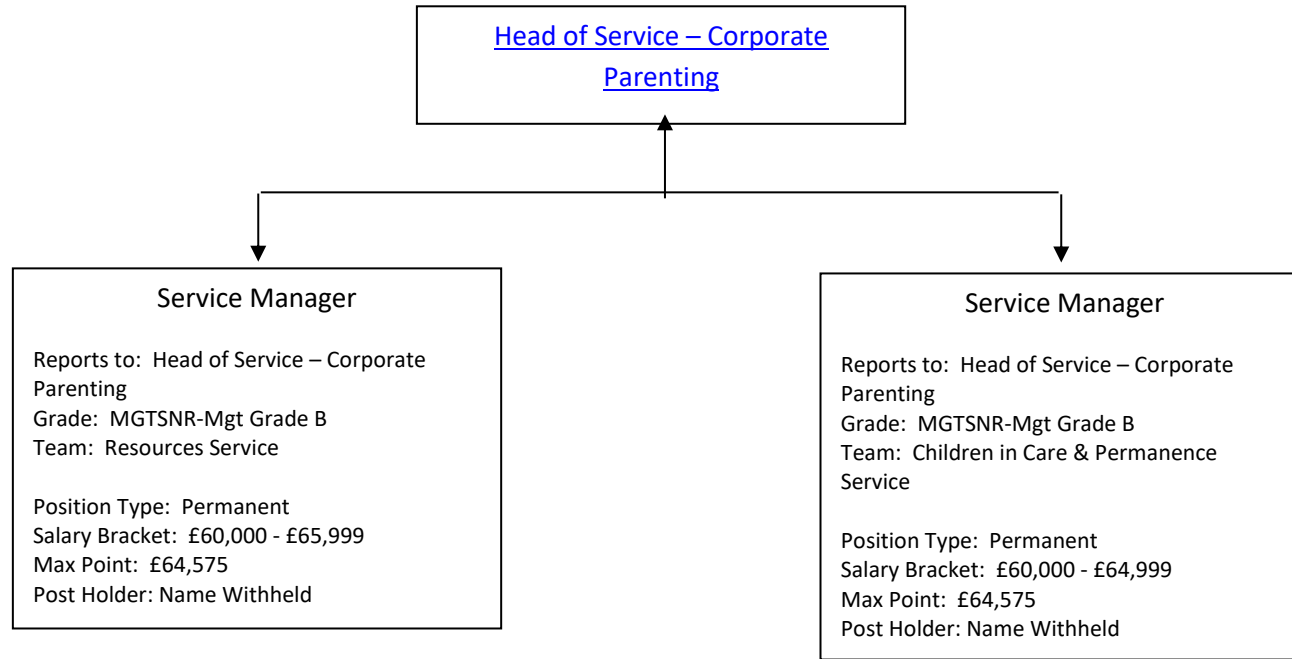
Head of Service – Corporate Parenting

Service Manager

Reports to: Head of Service – Corporate Parenting
Grade: MGTSNR-Mgt Grade B
Team: Resources Service

Position Type: Permanent
Salary Bracket: £60,000 - £65,999
Max Point: £64,575
Post Holder: Name Withheld

Service Manager

Reports to: Head of Service – Corporate Parenting
Grade: MGTSNR-Mgt Grade B
Team: Children in Care & Permanence Service

Position Type: Permanent
Salary Bracket: £60,000 - £64,999
Max Point: £64,575
Post Holder: Name Withheld